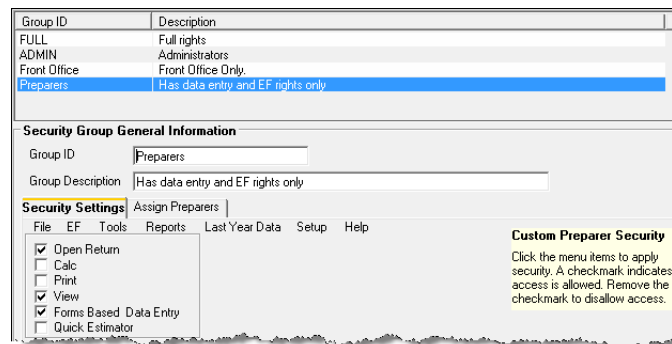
| Group ID | Description |
|---|---|
| FULL | Full rights |
| ADMIN | Administrators |
| Front Office | Front Office Only. |
| Preparers | Has data entry and EF rights only |

Security Group General Information

Group ID Preparers

Group Description Has data entry and EF rights only

Security Settings Assign Preparers

File EF Tools Reports Last Year Data Setup Help

☑ Open Return
☐ Calc
☐ Print
☑ View
☑ Forms Based Data Entry
☐ Quick Estimator

Custom Preparer Security

Click the menu items to apply security. A checkmark indicates access is allowed. Remove the checkmark to disallow access.